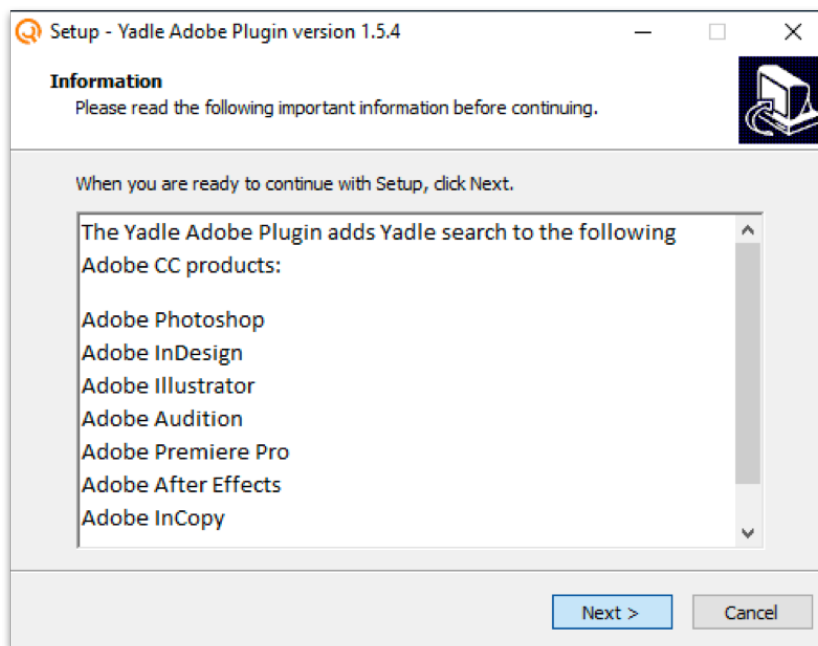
Setup - Yadle Adobe Plugin version 1.5.4

Information
Please read the following important information before continuing.

When you are ready to continue with Setup, click Next.

The Yadle Adobe Plugin adds Yadle search to the following Adobe CC products:

Adobe Photoshop
Adobe InDesign
Adobe Illustrator
Adobe Audition
Adobe Premiere Pro
Adobe After Effects
Adobe InCopy

Next >
Cancel